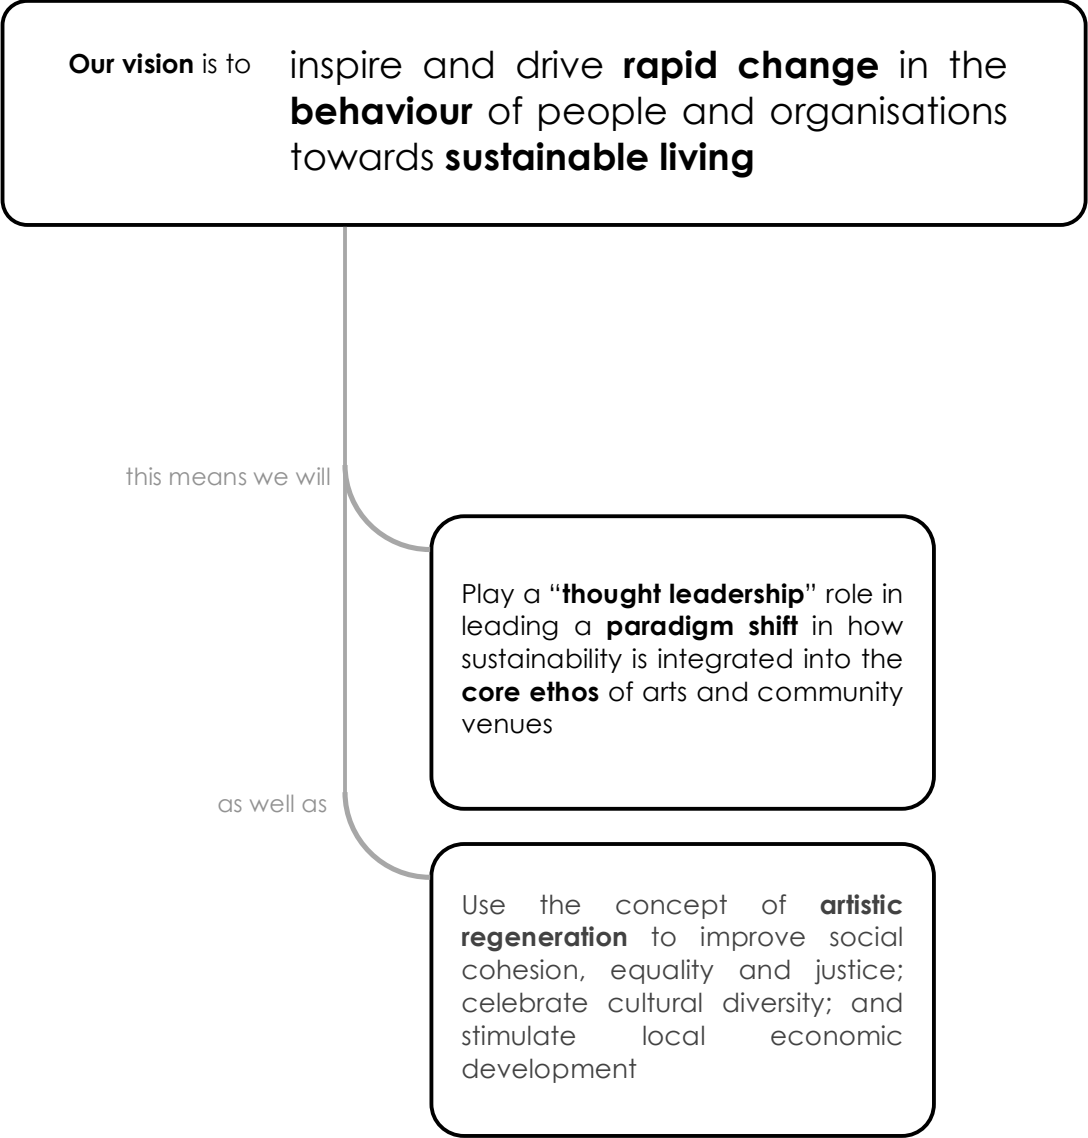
**Our vision** is to inspire and drive **rapid change** in the **behaviour** of people and organisations towards **sustainable living**

this means we will

Play a "**thought leadership**" role in leading a **paradigm shift** in how sustainability is integrated into the **core ethos** of arts and community venues

as well as

Use the concept of **artistic regeneration** to improve social cohesion, equality and justice; celebrate cultural diversity; and stimulate local economic development